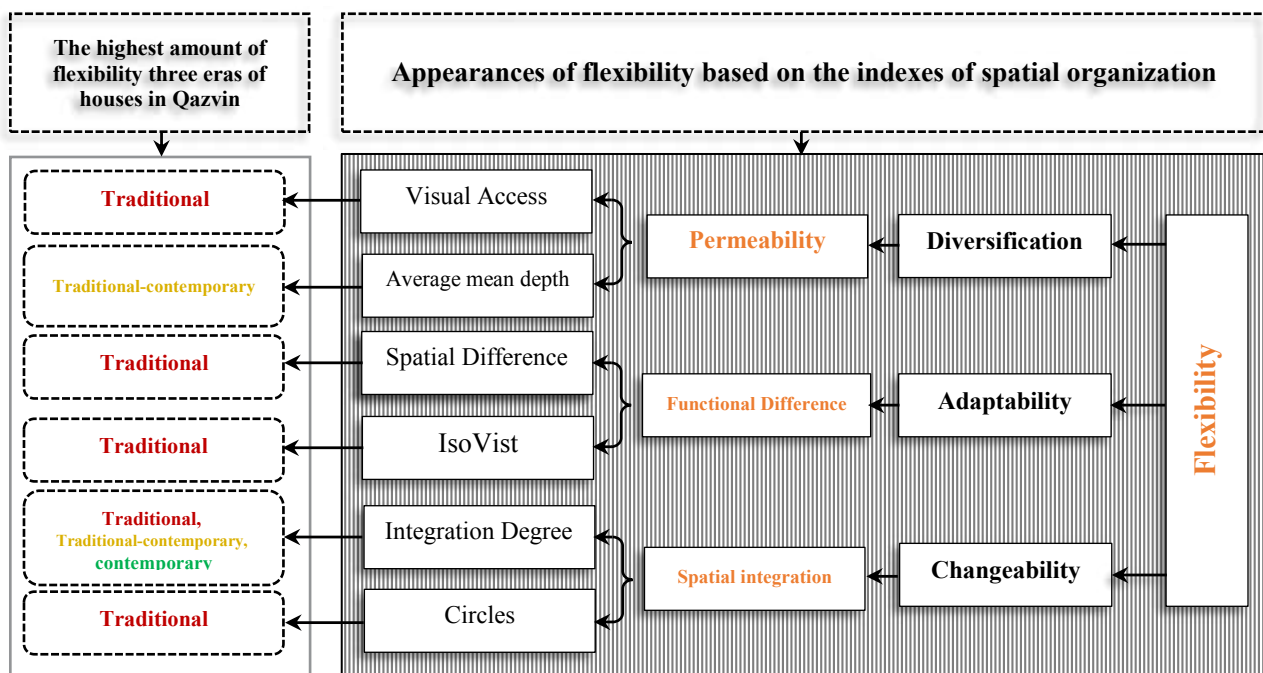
The highest amount of flexibility three eras of houses in Qazvin

Appearances of flexibility based on the indexes of spatial organization

Traditional

Traditional-contemporary

Traditional

Traditional

Traditional,
Traditional-contemporary,
contemporary

Traditional

Visual Access

Average mean depth

Spatial Difference

IsoVist

Integration Degree

Circles

Permeability

Functional Difference

Spatial integration

Diversification

Adaptability

Changeability

Flexibility